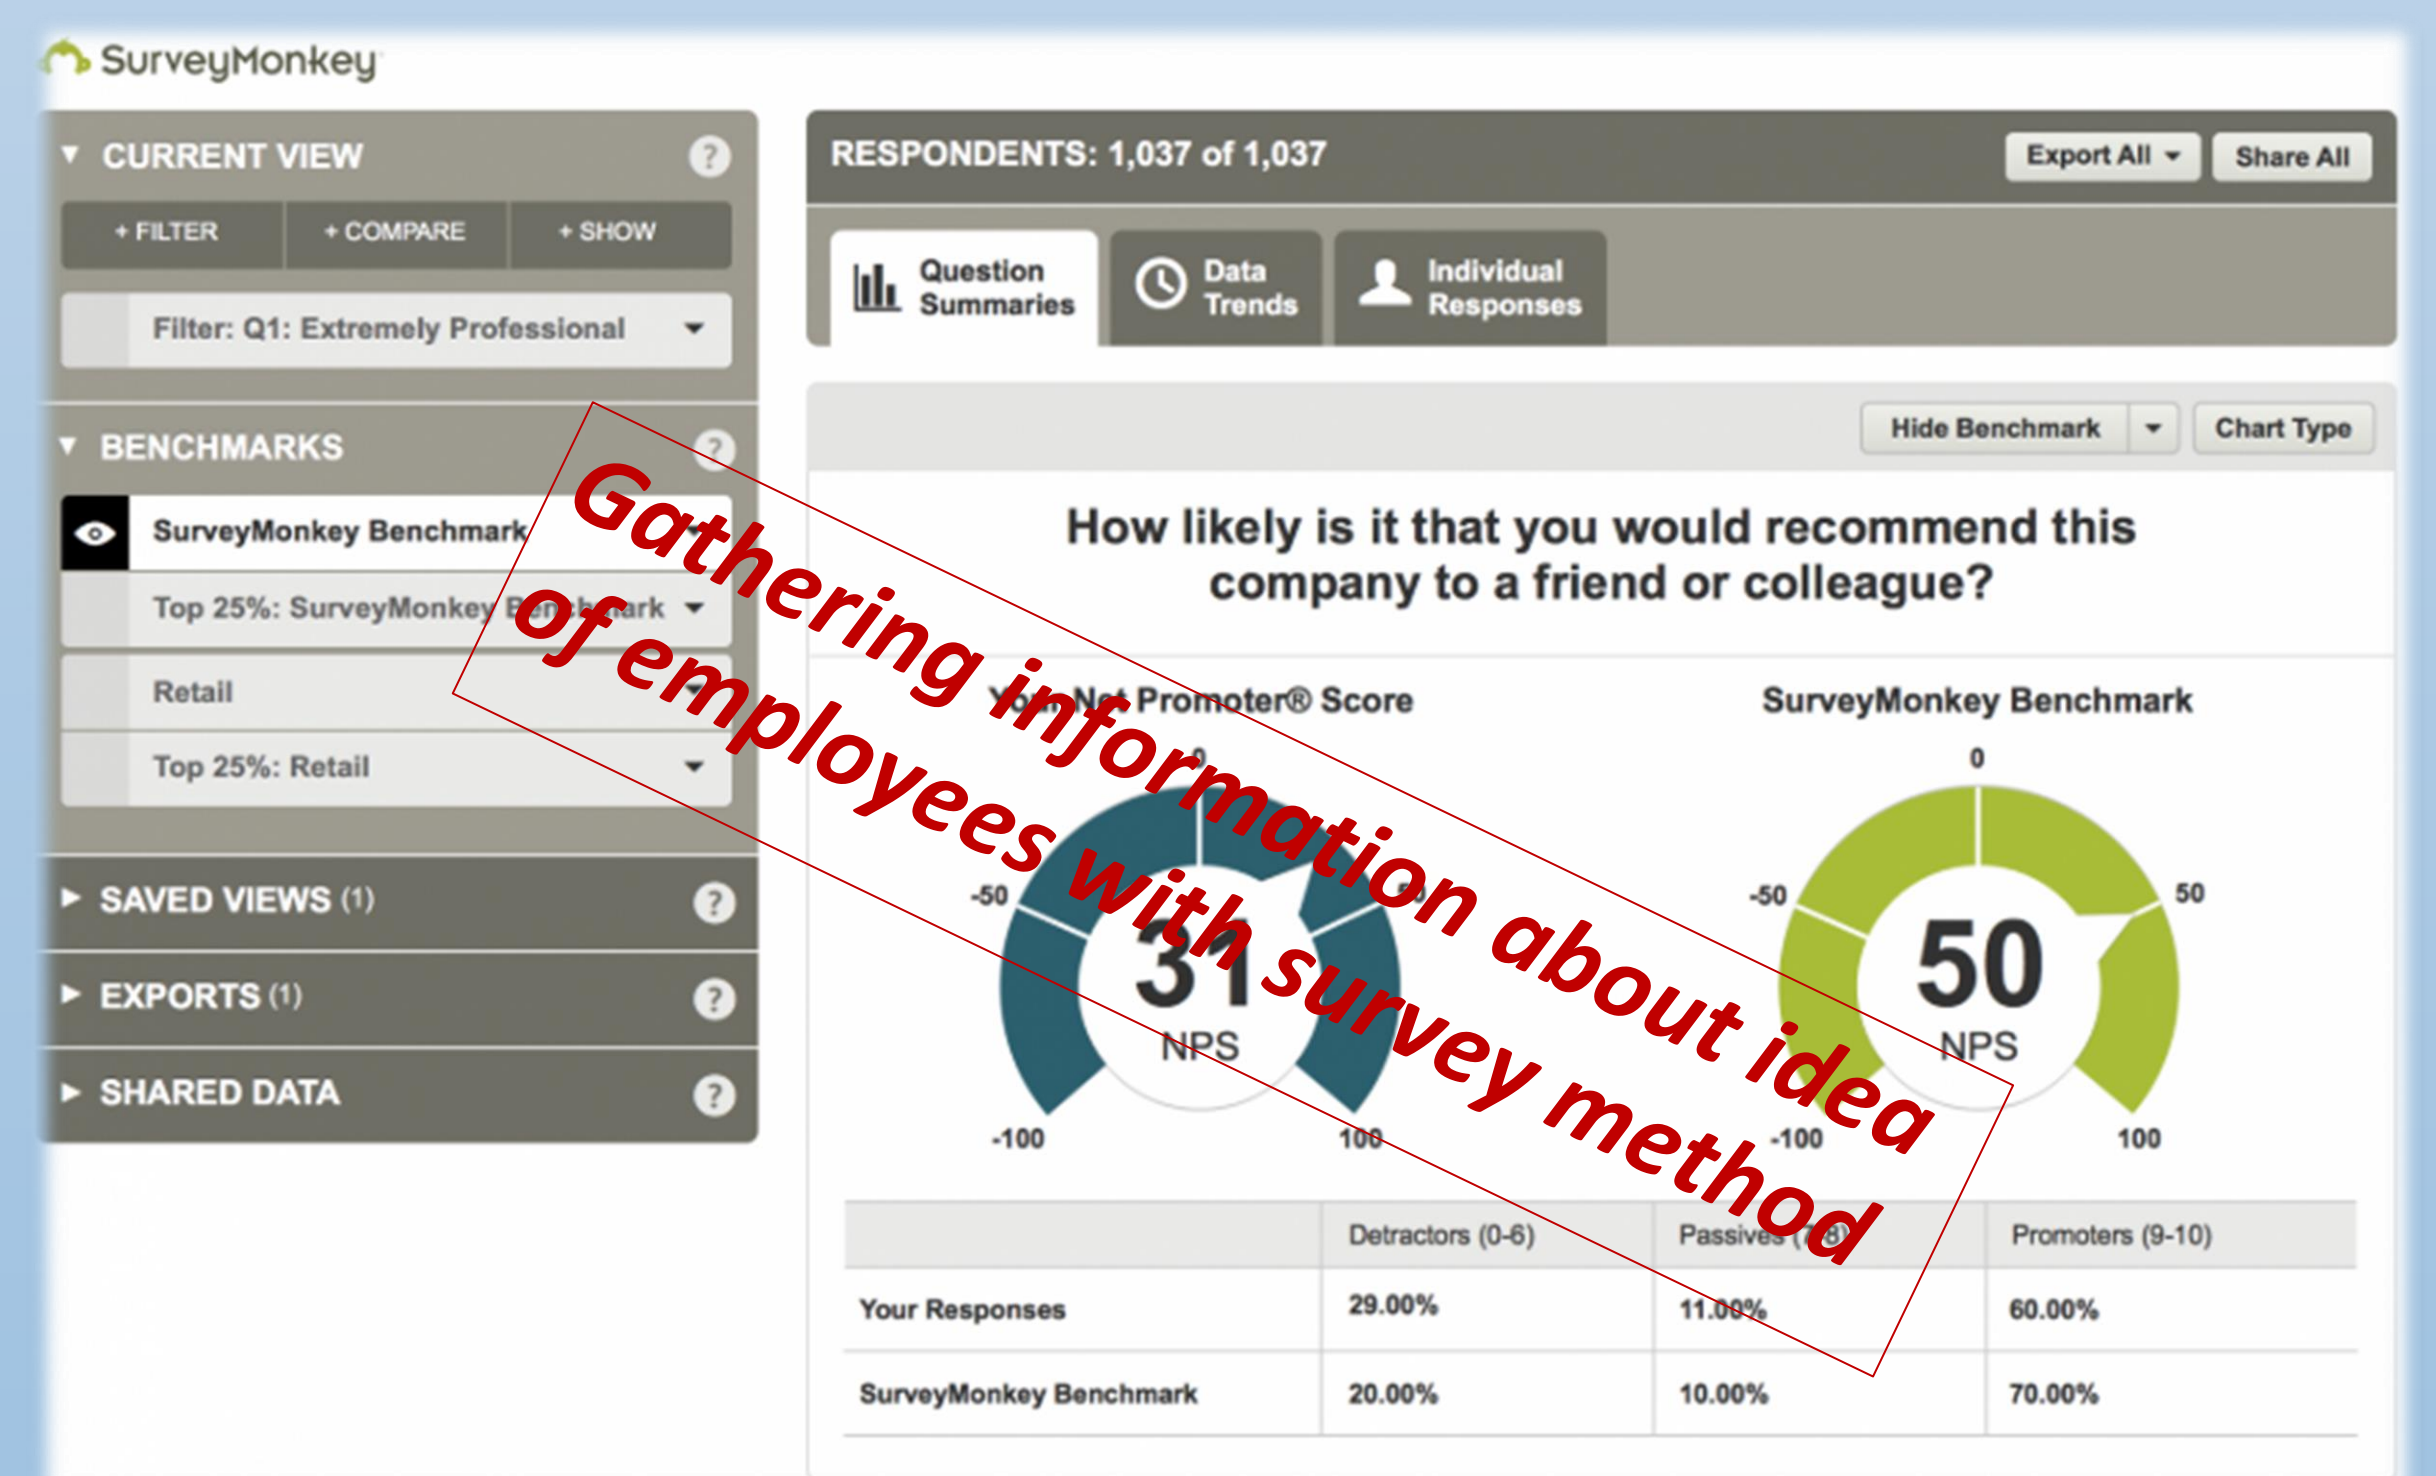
SurveyMonkey

CURRENT VIEW ?

+ FILTER + COMPARE + SHOW

Filter: Q1: Extremely Professional

BENCHMARKS ?

SurveyMonkey Benchmark

Top 25%: SurveyMonkey Benchmark

Retail

Top 25%: Retail

SAVED VIEWS (1) ?

EXPORTS (1) ?

SHARED DATA ?

RESPONDENTS: 1,037 of 1,037

Export All Share All

Question Summaries

Data Trends

Individual Responses

Hide Benchmark Chart Type

How likely is it that you would recommend this company to a friend or colleague?

Your Net Promoter® Score

SurveyMonkey Benchmark

0
-50 50
31
NPS
-100 100

0
-50 50
50
NPS
-100 100

| | Detractors (0-6) | Passives (7-8) | Promoters (9-10) |
|---|---|---|---|
| Your Responses | 29.00% | 11.00% | 60.00% |
| SurveyMonkey Benchmark | 20.00% | 10.00% | 70.00% |

Gathering information about idea of employees with survey method